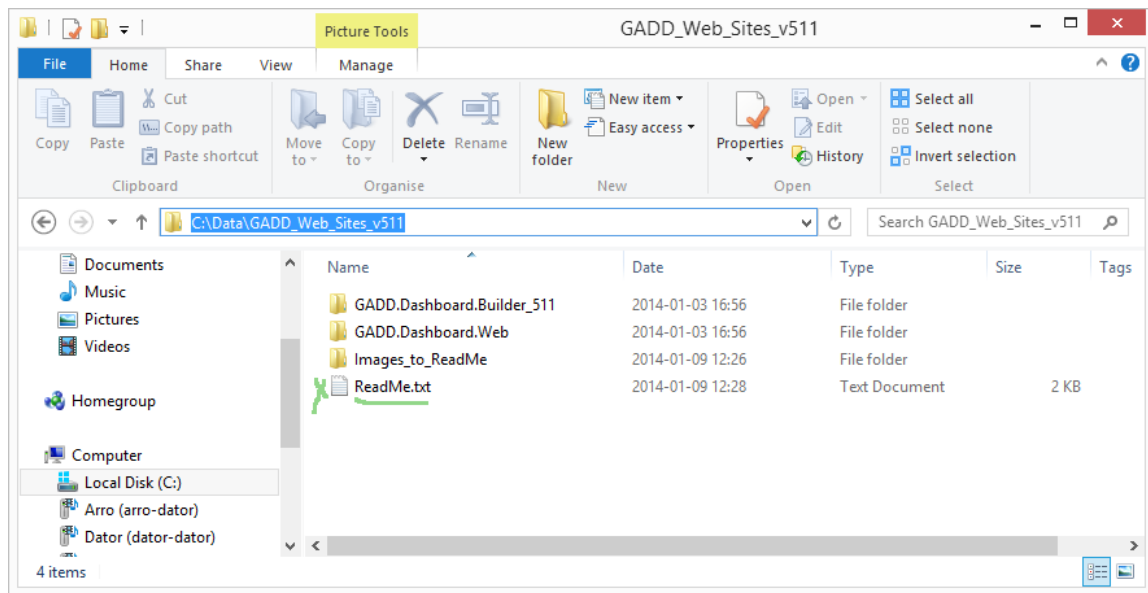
Picture Tools
GADD_Web_Sites_v511

File
Home
Share
View
Manage

Copy
Paste
Cut
Copy path
Paste shortcut
Clipboard

Move to
Copy to
Delete
Rename
Organise

New folder
New item
Easy access
New

Properties
Open
Edit
History
Open

Select all
Select none
Invert selection
Select

C:\Data\GADD_Web_Sites_v511
Search GADD_Web_Sites_v511

Documents
Music
Pictures
Videos

Homegroup

Computer
Local Disk (C:)
Arro (arro-dator)
Dator (dator-dator)

| Name | Date | Type | Size | Tags |
|---|---|---|---|---|
| GADD.Dashboard.Builder_511 | 2014-01-03 16:56 | File folder | | |
| GADD.Dashboard.Web | 2014-01-03 16:56 | File folder | | |
| Images_to_ReadMe | 2014-01-09 12:26 | File folder | | |
| ReadMe.txt | 2014-01-09 12:28 | Text Document | 2 KB | |

4 items